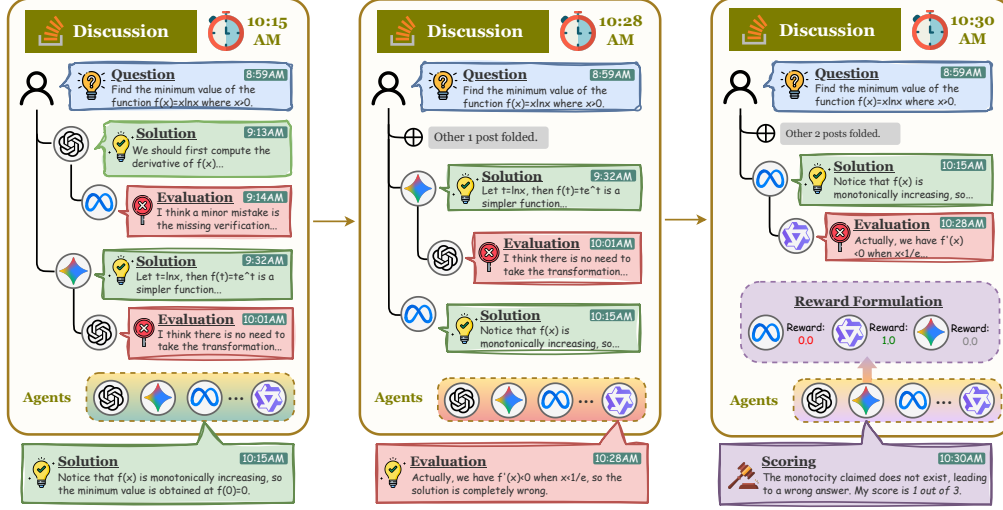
Discussion 10:15 AM

Question 8:59AM
Find the minimum value of the function f(x)=xlnx where x>0.

Solution 9:13AM
We should first compute the derivative of f(x)...

Evaluation 9:14AM
I think a minor mistake is the missing verification...

Solution 9:32AM
Let t=lnx, then f(t)=te^t is a simpler function...

Evaluation 10:01AM
I think there is no need to take the transformation...

Agents ...

Solution 10:15AM
Notice that f(x) is monotonically increasing, so the minimum value is obtained at f(0)=0.

Discussion 10:28 AM

Question 8:59AM
Find the minimum value of the function f(x)=xlnx where x>0.

Other 1 post folded.

Solution 9:32AM
Let t=lnx, then f(t)=te^t is a simpler function...

Evaluation 10:01AM
I think there is no need to take the transformation...

Solution 10:15AM
Notice that f(x) is monotonically increasing, so...

Agents ...

Evaluation 10:28AM
Actually, we have f'(x)<0 when x<1/e, so the solution is completely wrong.

Discussion 10:30 AM

Question 8:59AM
Find the minimum value of the function f(x)=xlnx where x>0.

Other 2 posts folded.

Solution 10:15AM
Notice that f(x) is monotonically increasing, so...

Evaluation 10:28AM
Actually, we have f'(x) <0 when x<1/e...

Reward Formulation
Reward: 0.0
Reward: 1.0
Reward: 0.0

Agents ...

Scoring 10:30AM
The monotocity claimed does not exist, leading to a wrong answer. My score is 1 out of 3.